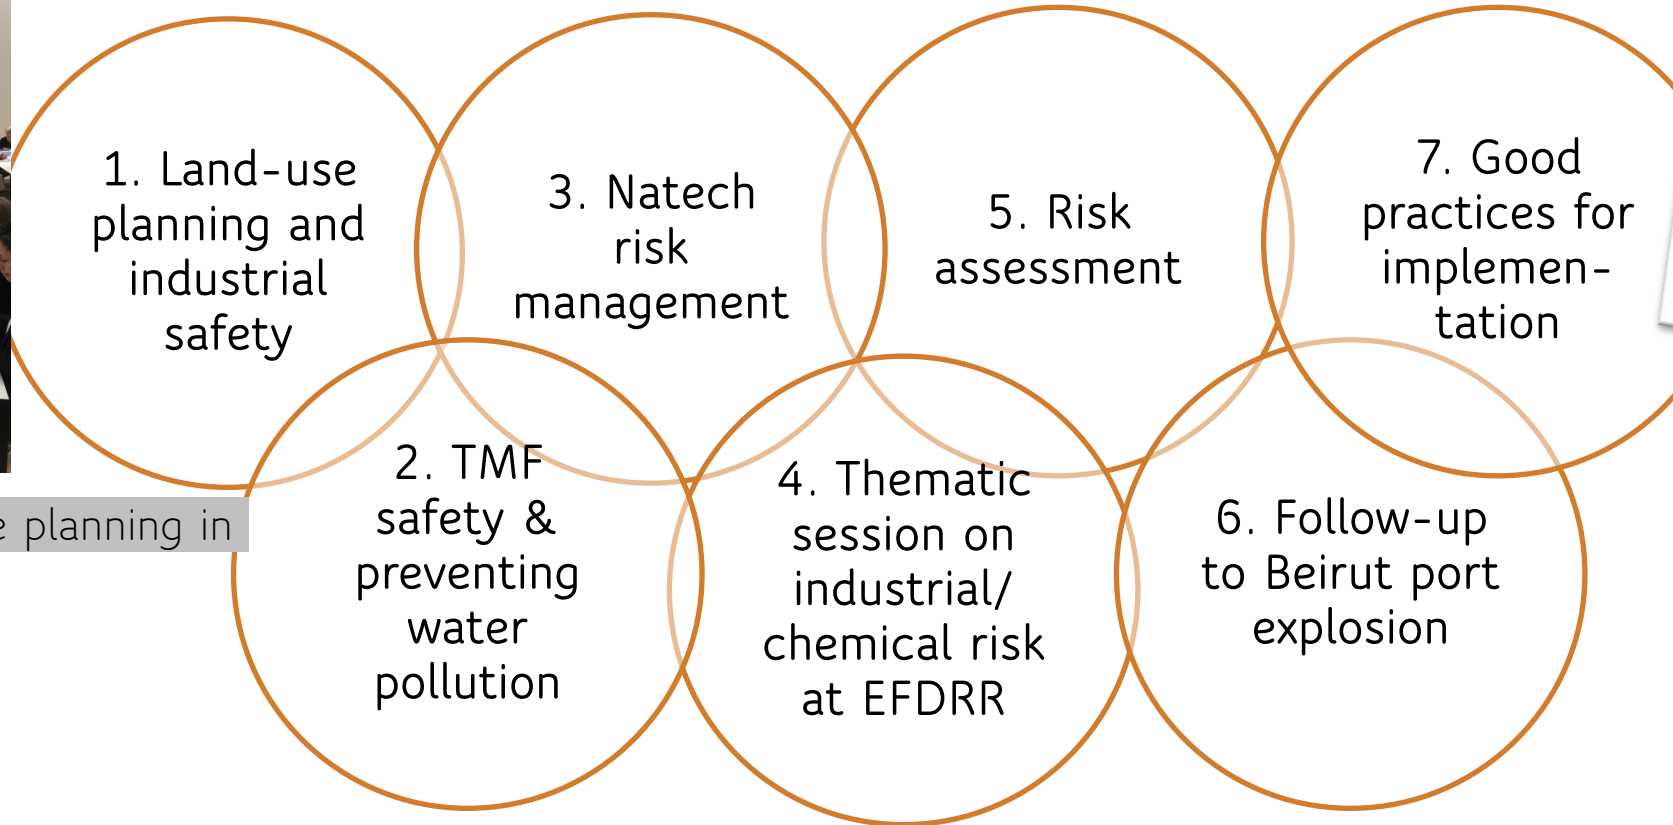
1. Land-use planning and industrial safety

3. Natech risk management

5. Risk assessment

7. Good practices for implementation

e planning in

2. TMF safety & preventing water pollution

4. Thematic session on industrial/ chemical risk at EFDRR

6. Follow-up to Beirut port explosion